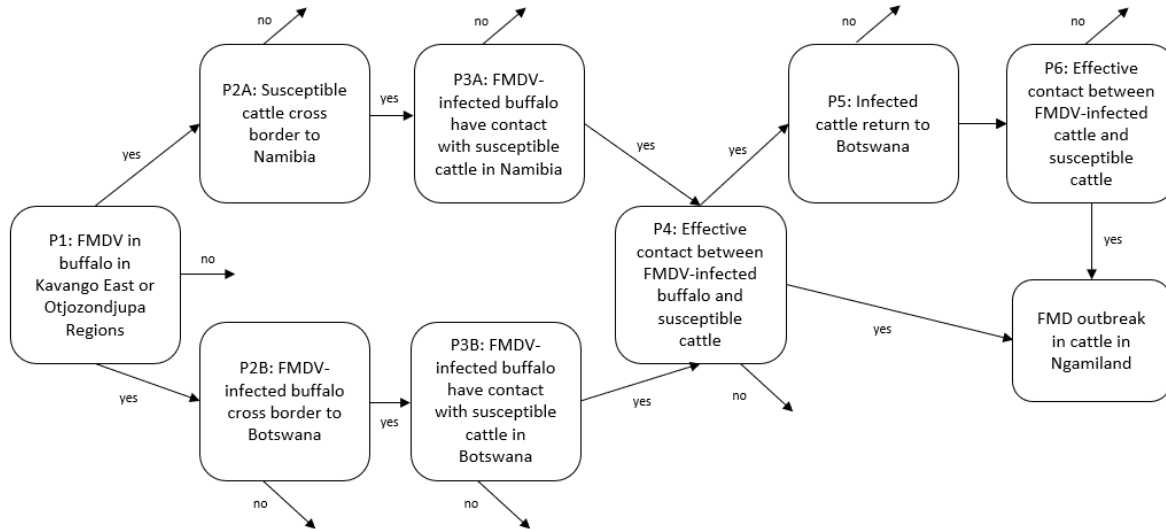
P1: FMDV in buffalo in Kavango East or Otjozondjupa Regions

no

yes

P2A: Susceptible cattle cross border to Namibia

no

yes

P3A: FMDV-infected buffalo have contact with susceptible cattle in Namibia

no

yes

yes

P2B: FMDV-infected buffalo cross border to Botswana

no

yes

P3B: FMDV-infected buffalo have contact with susceptible cattle in Botswana

no

yes

P4: Effective contact between FMDV-infected buffalo and susceptible cattle

no

yes

P5: Infected cattle return to Botswana

no

yes

P6: Effective contact between FMDV-infected cattle and susceptible cattle

no

yes

FMD outbreak in cattle in Ngamiland